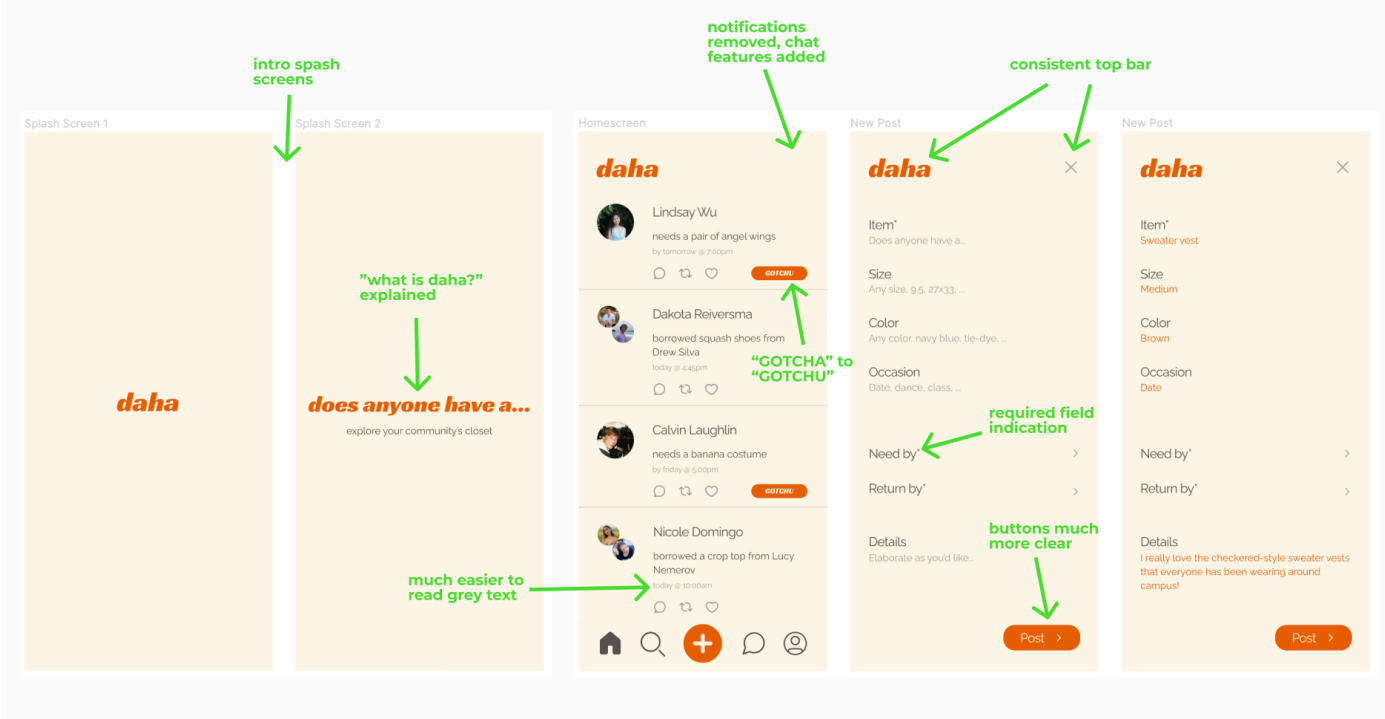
intro spash screens

notifications removed, chat features added

consistent top bar

Splash Screen 1

daha

Splash Screen 2

"what is daha?" explained

does anyone have a...

explore your community's closet

Homescreen

daha

Lindsay Wu

needs a pair of angel wings

by tomorrow @ 7:00pm

GOTCHU

Dakota Reiversma

borrowed squash shoes from Drew Silva

today @ 4:45pm

"GOTCHA" to "GOTCHU"

Calvin Laughlin

needs a banana costume

by friday @ 5:00pm

GOTCHU

Nicole Domingo

borrowed a crop top from Lucy Nemerov

today @ 10:00am

much easier to read grey text

New Post

daha

Item*

Does anyone have a...

Size

Any size, 9.5, 27x33, ...

Color

Any color, navy blue, tie-dye, ...

Occasion

Date, dance, class, ...

required field indication

Need by*

Return by*

Details

Elaborate as you'd like...

buttons much more clear

Post

New Post

daha

Item*

Sweater vest

Size

Medium

Color

Brown

Occasion

Date

Need by*

Return by*

Details

I really love the checkered-style sweater vests that everyone has been wearing around campus!

Post